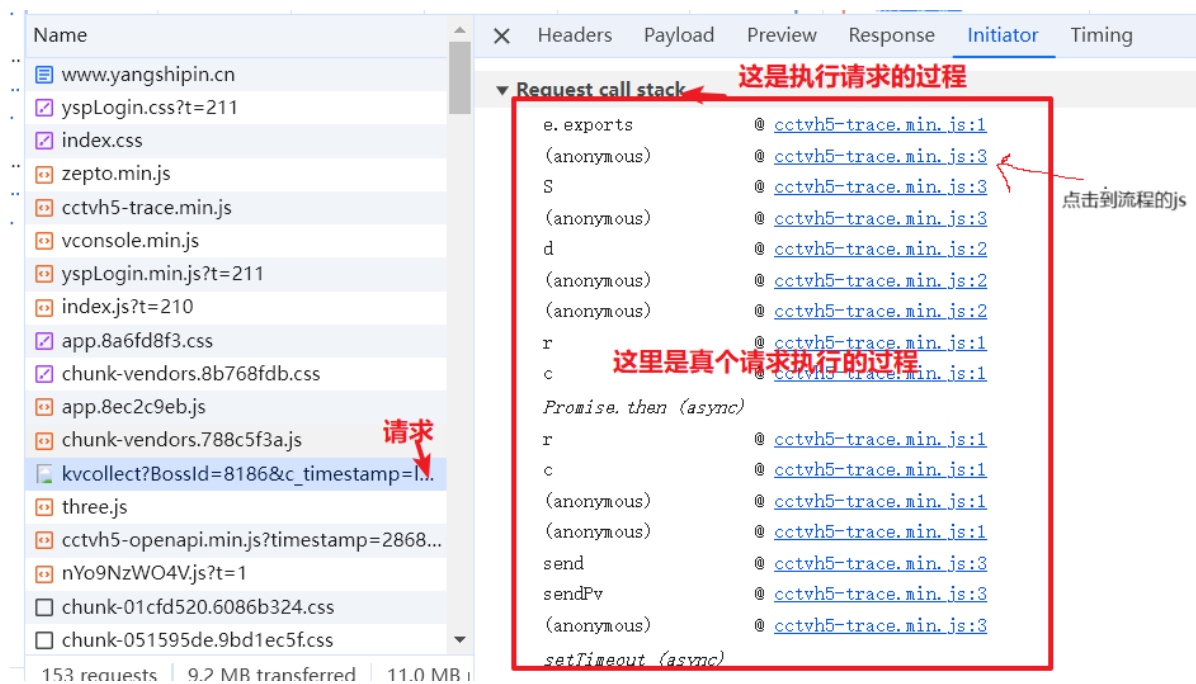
Name

www.yangshipin.cn
yspLogin.css?t=211
index.css
zepto.min.js
cctvh5-trace.min.js
vconsole.min.js
yspLogin.min.js?t=211
index.js?t=210
app.8a6fd8f3.css
chunk-vendors.8b768fdb.css
app.8ec2c9eb.js
chunk-vendors.788c5f3a.js
kvcollect?BossId=8186&c_timestamp=l...
three.js
cctvh5-openapi.min.js?timestamp=2868...
nYo9NzWO4V.js?t=1
chunk-01cfd520.6086b324.css
chunk-051595de.9bd1ec5f.css

153 requests | 9.2 MB transferred | 11.0 MB

请求

× Headers Payload Preview Response Initiator Timing

▼ Request call stack

这是执行请求的过程

| | |
|---|---|
| e.exports | @ cctvh5-trace.min.js:1 |
| (anonymous) | @ cctvh5-trace.min.js:3 |
| S | @ cctvh5-trace.min.js:3 |
| (anonymous) | @ cctvh5-trace.min.js:3 |
| d | @ cctvh5-trace.min.js:2 |
| (anonymous) | @ cctvh5-trace.min.js:2 |
| (anonymous) | @ cctvh5-trace.min.js:2 |
| r | @ cctvh5-trace.min.js:1 |
| c | @ cctvh5-trace.min.js:1 |
| Promise.then (async) | |
| r | @ cctvh5-trace.min.js:1 |
| c | @ cctvh5-trace.min.js:1 |
| (anonymous) | @ cctvh5-trace.min.js:1 |
| (anonymous) | @ cctvh5-trace.min.js:1 |
| send | @ cctvh5-trace.min.js:3 |
| sendPv | @ cctvh5-trace.min.js:3 |
| (anonymous) | @ cctvh5-trace.min.js:3 |
| setTimeout (async) | |

点击到流程的js

这里是真个请求执行的过程